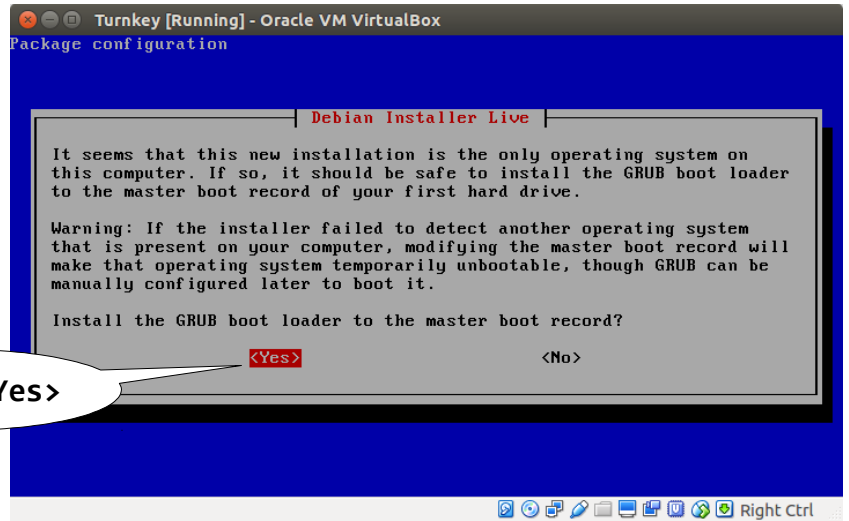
Turnkey [Running] - Oracle VM VirtualBox

Package configuration

Debian Installer Live

It seems that this new installation is the only operating system on this computer. If so, it should be safe to install the GRUB boot loader to the master boot record of your first hard drive.

Warning: If the installer failed to detect another operating system that is present on your computer, modifying the master boot record will make that operating system temporarily unbootable, though GRUB can be manually configured later to boot it.

Install the GRUB boot loader to the master boot record?

<Yes>

<No>

Yes>

Right Ctrl